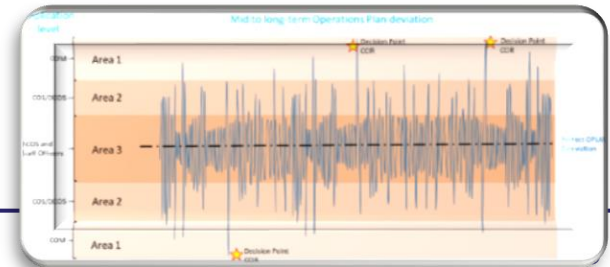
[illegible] level

Mid to long term Operations Plan deviation

Decision Point CDR

Decision Point CDR

COM

Area 1

COS/DCOS

Area 2

NCOS and Staff Officers

Area 3

COS/DCOS

Area 2

COM

Area 1

Decision Point CDR

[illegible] OPLAN
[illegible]